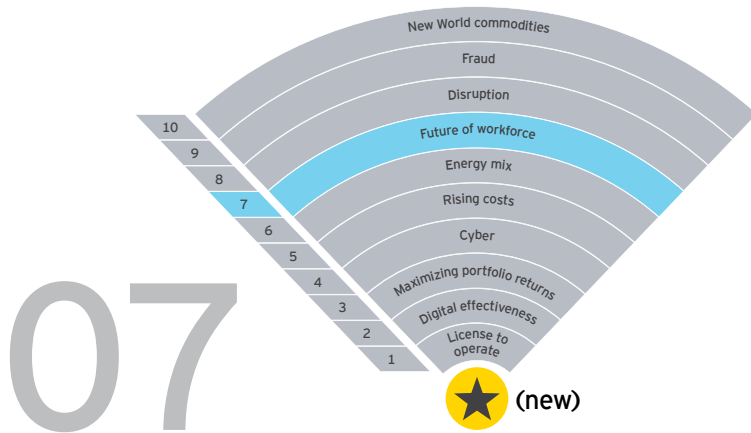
New World commodities

Fraud

Disruption

Future of workforce

Energy mix

Rising costs

Cyber

Maximizing portfolio returns

Digital effectiveness

License to operate

10
9
8
7
6
5
4
3
2
1

07

(new)